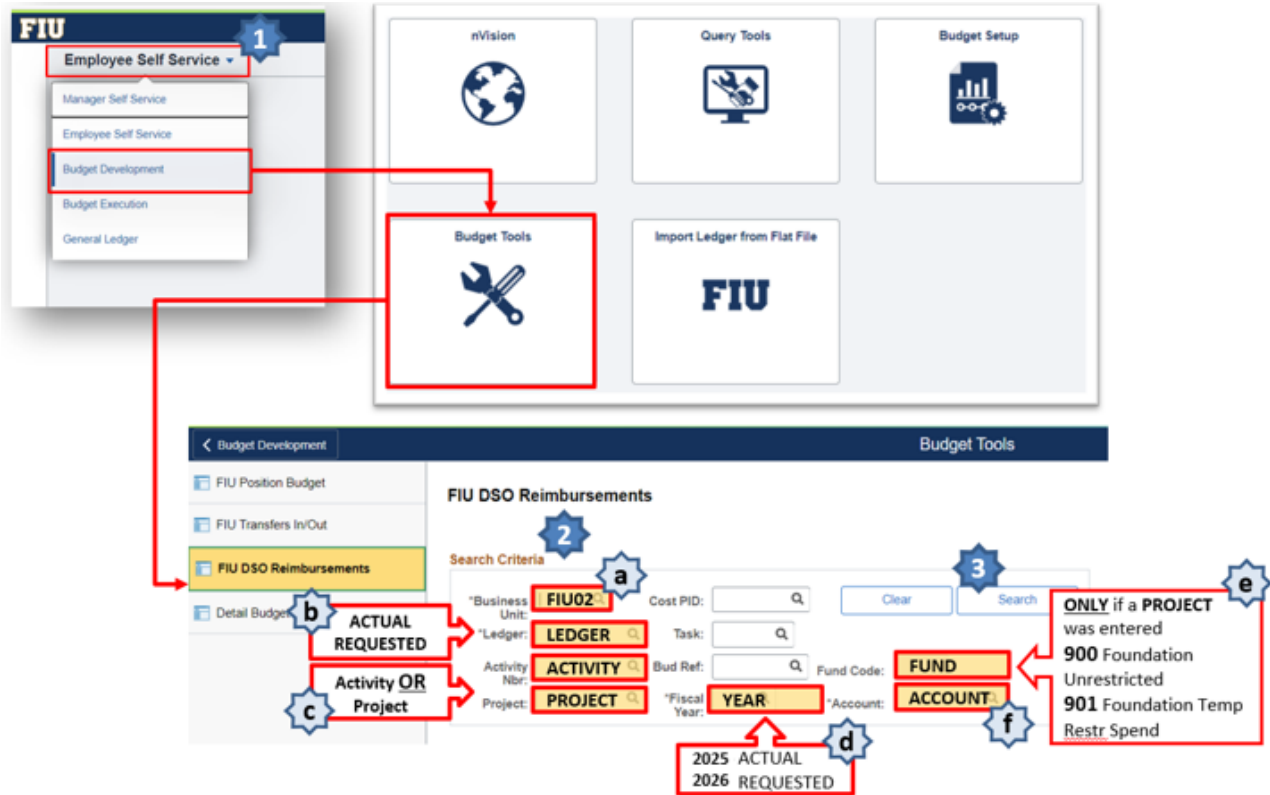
FIU

Employee Self Service

1

Manager Self Service

Employee Self Service

Budget Development

Budget Execution

General Ledger

nVision

Query Tools

Budget Setup

Budget Tools

Import Ledger from Flat File

FIU

Budget Development

Budget Tools

FIU Position Budget

FIU Transfers In/Out

FIU DSO Reimbursements

Detail Budget

FIU DSO Reimbursements

2

Search Criteria

a

3

*Business Unit: FIU02

Cost PID:

Clear

Search

b

ACTUAL REQUESTED

*Ledger: LEDGER

Task:

Activity Nbr: ACTIVITY

Bud Ref:

Fund Code: FUND

c

Activity OR Project

Project: PROJECT

*Fiscal Year: YEAR

*Account: ACCOUNT

d

2025 ACTUAL
2026 REQUESTED

e

ONLY if a PROJECT was entered
900 Foundation Unrestricted
901 Foundation Temp Restr Spend

f